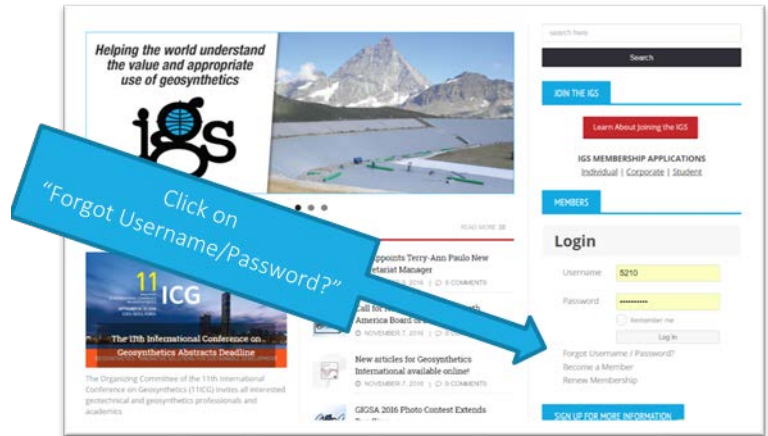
Helping the world understand the value and appropriate use of geosynthetics

igs

Click on "Forgot Username/Password?"

search here

Search

JOIN THE IGS

Learn About Joining the IGS

IGS MEMBERSHIP APPLICATIONS

Individual | Corporate | Student

MEMBERS

Login

Username 5210

Password ••••••••••

Remember me

Log In

Forgot Username / Password?

Become a Member

Renew Membership

SIGN UP FOR MORE INFORMATION

READ MORE

11 ICG

The 11th International Conference on Geosynthetics Abstracts Deadline

The Organizing Committee of the 11th International Conference on Geosynthetics (11ICG) invites all interested geotechnical and geosynthetics professionals and academics

Appoints Terry-Ann Paulo New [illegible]etariat Manager

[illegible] | 0 COMMENTS

Call for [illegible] America Board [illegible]

NOVEMBER 7, 2016 | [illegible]

New articles for Geosynthetics International available online!

NOVEMBER 7, 2016 | 0 COMMENTS

GIGSA 2016 Photo Contest Extends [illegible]